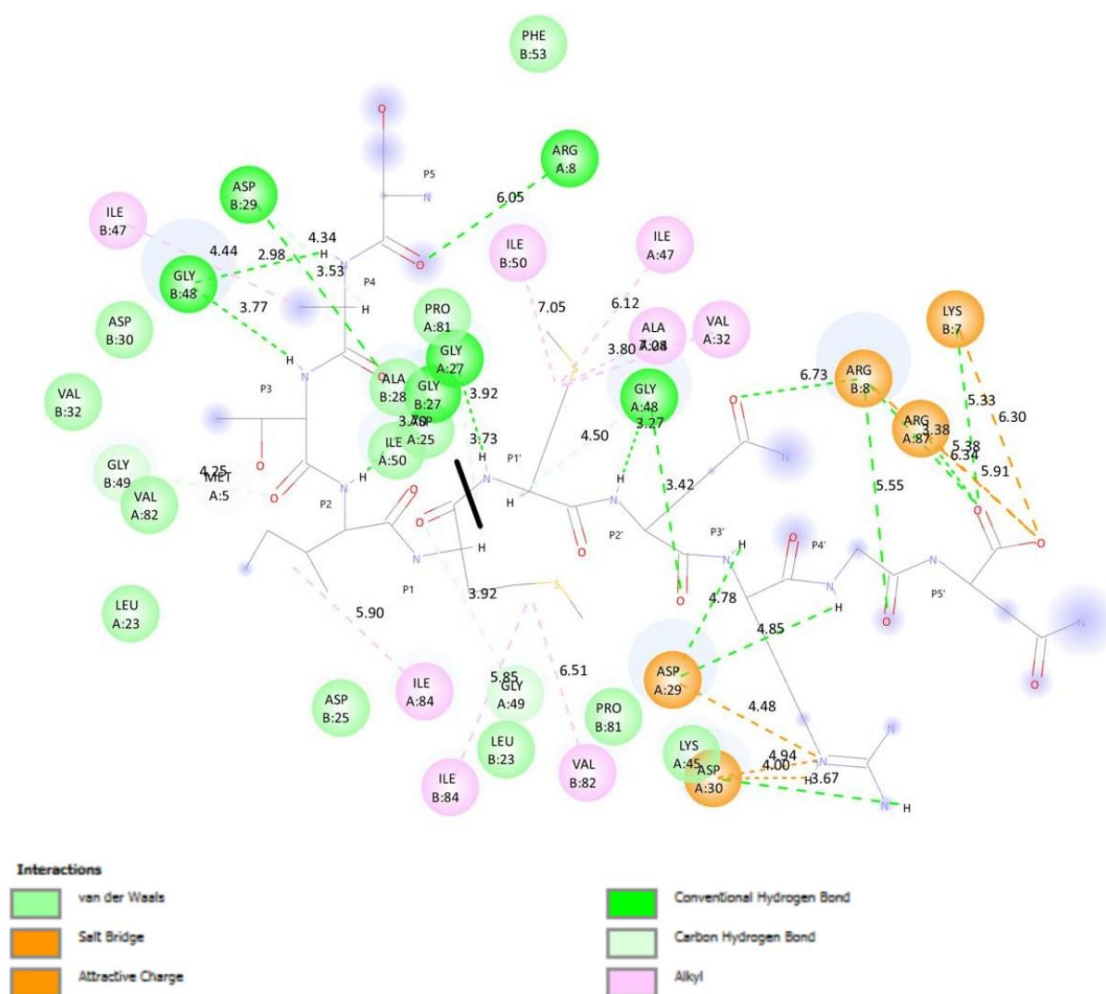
PHE B:53

ARG A:8

P5

ASP B:29

6.05

ILE B:47

4.34

4.44

2.98

3.53

GLY B:48

3.77

P4

ILE B:50

ILE A:47

7.05

6.12

PRO A:81

ALA A:28

VAL A:32

LYS B:7

ASP B:30

GLY A:27

3.80

7.04

VAL B:32

P3

ALA B:28

GLY B:27

3.92

GLY A:48

6.73

ARG B:8

5.33

6.30

ARG A:87

ASP A:25

3.70

3.73

4.50

3.27

5.38

6.34

5.91

ILE A:50

P1'

GLY B:49

4.25

MET A:5

VAL A:82

P2

3.42

5.55

P2'

P3'

P4'

P1

3.92

LEU A:23

5.90

4.78

4.85

P5'

6.51

5.85

ASP B:25

ILE A:84

GLY A:49

ASP A:29

PRO B:81

4.48

LEU B:23

LYS A:45

4.94

4.00

3.67

ILE B:84

VAL B:82

ASP A:30

Interactions

van der Waals

Salt Bridge

Attractive Charge

Conventional Hydrogen Bond

Carbon Hydrogen Bond

Alkyl